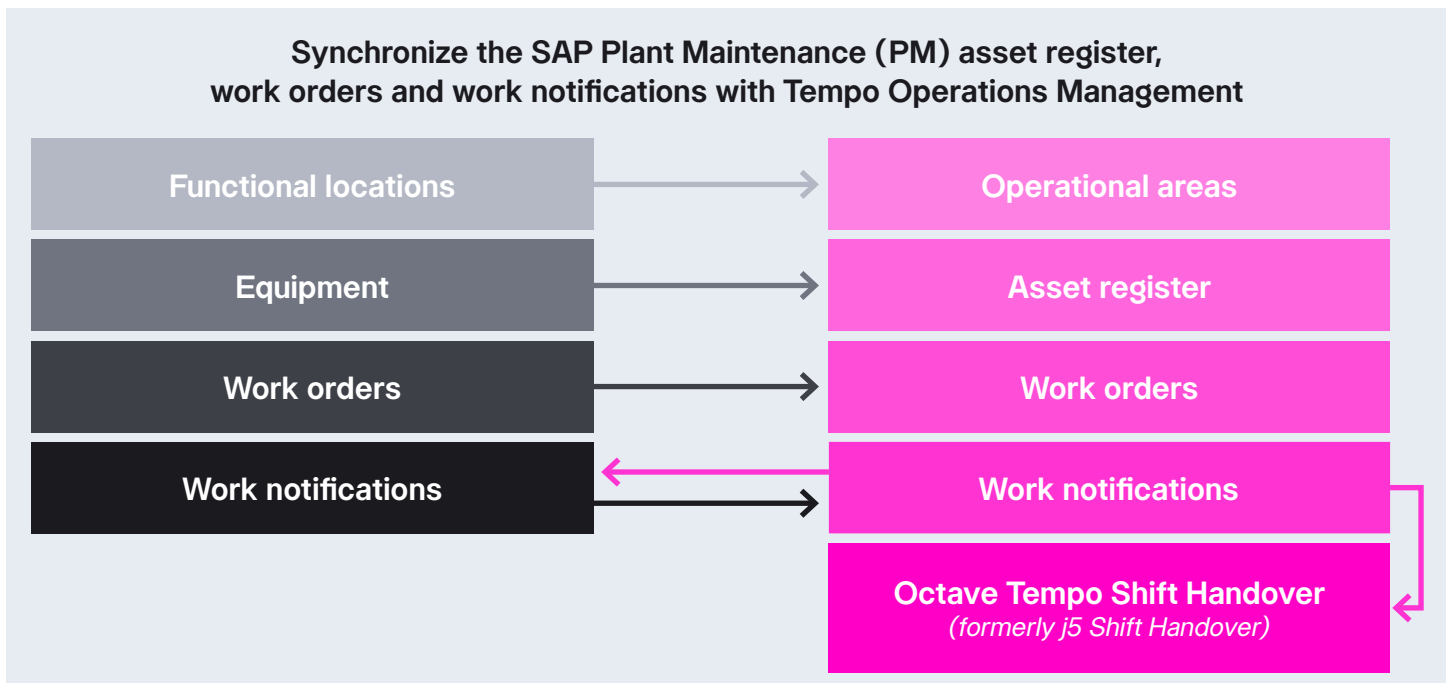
Synchronize the SAP Plant Maintenance (PM) asset register, work orders and work notifications with Tempo Operations Management

Functional locations

Operational areas

Equipment

Asset register

Work orders

Work orders

Work notifications

Work notifications

Octave Tempo Shift Handover
(formerly j5 Shift Handover)